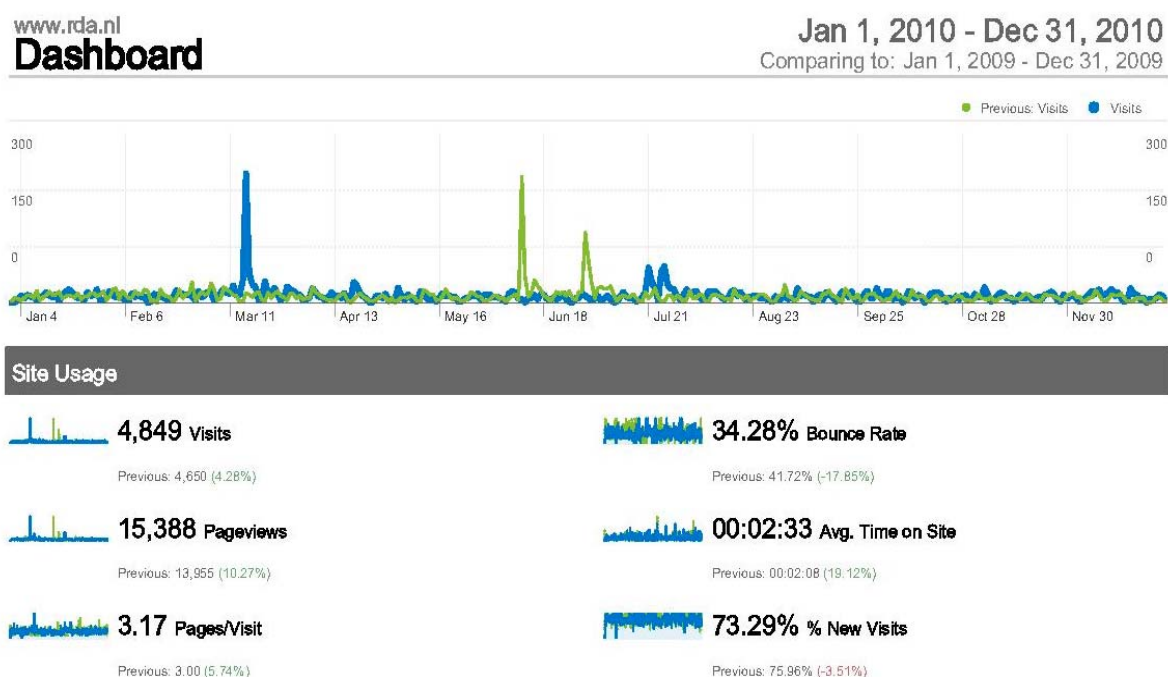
www.rda.nl
Dashboard

Jan 1, 2010 - Dec 31, 2010
Comparing to: Jan 1, 2009 - Dec 31, 2009

Previous: Visits   Visits

300
150
0

300
150
0

Jan 4 | Feb 6 | Mar 11 | Apr 13 | May 16 | Jun 18 | Jul 21 | Aug 23 | Sep 25 | Oct 28 | Nov 30

Site Usage

4,849 Visits
Previous: 4,650 (4.28%)

15,388 Pageviews
Previous: 13,955 (10.27%)

3.17 Pages/Visit
Previous: 3.00 (5.74%)

34.28% Bounce Rate
Previous: 41.72% (-17.85%)

00:02:33 Avg. Time on Site
Previous: 00:02:08 (19.12%)

73.29% % New Visits
Previous: 75.96% (-3.51%)